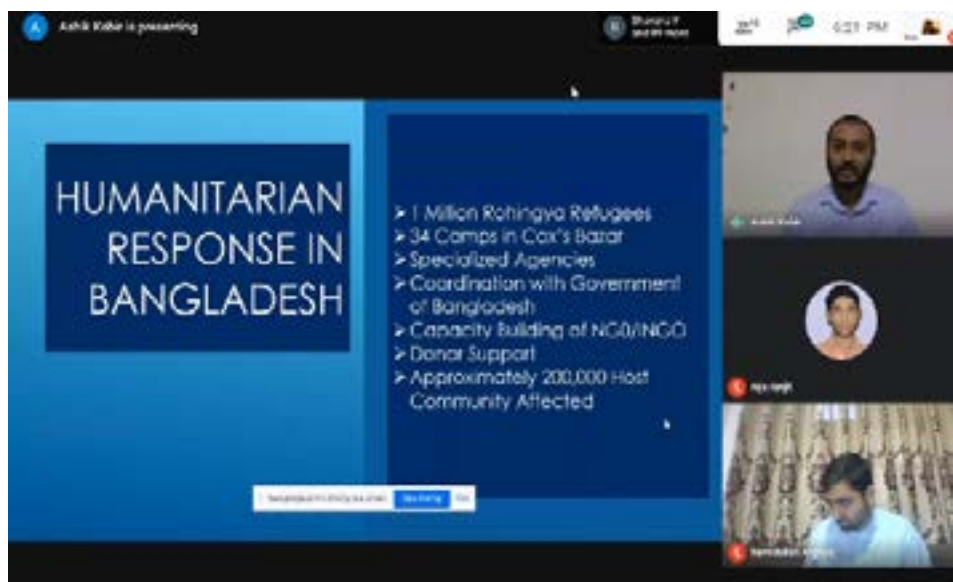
Ashik Kabir is presenting

6:23 PM

HUMANITARIAN RESPONSE IN BANGLADESH

➤ 1 Million Rohingya Refugees
➤ 34 Camps in Cox's Bazar
➤ Specialized Agencies
➤ Coordination with Government of Bangladesh
➤ Capacity Building of NGO/INGO
➤ Donor Support
➤ Approximately 200,000 Host Community Affected

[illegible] Stop sharing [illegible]

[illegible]

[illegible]

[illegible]